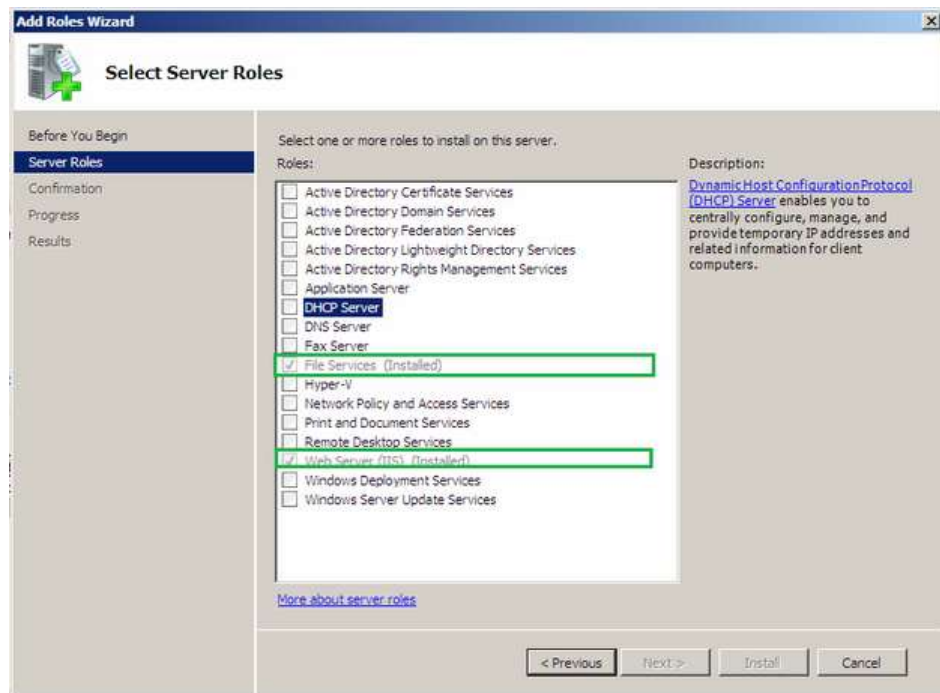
Add Roles Wizard

Select Server Roles

Before You Begin
Server Roles
Confirmation
Progress
Results

Select one or more roles to install on this server.

Roles:

Active Directory Certificate Services
Active Directory Domain Services
Active Directory Federation Services
Active Directory Lightweight Directory Services
Active Directory Rights Management Services
Application Server
DHCP Server
DNS Server
Fax Server
File Services (Installed)
Hyper-V
Network Policy and Access Services
Print and Document Services
Remote Desktop Services
Web Server (IIS) (Installed)
Windows Deployment Services
Windows Server Update Services

Description:

Dynamic Host Configuration Protocol (DHCP) Server enables you to centrally configure, manage, and provide temporary IP addresses and related information for client computers.

More about server roles

< Previous | Next > | Install | Cancel